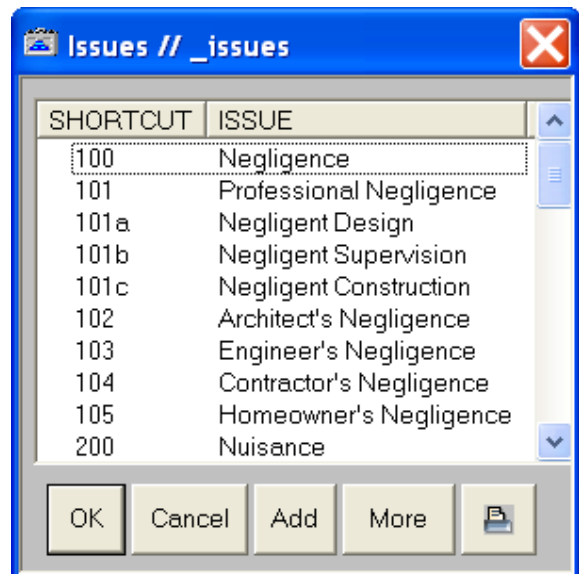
Issues // _issues

| SHORTCUT | ISSUE |
|---|---|
| 100 | Negligence |
| 101 | Professional Negligence |
| 101a | Negligent Design |
| 101b | Negligent Supervision |
| 101c | Negligent Construction |
| 102 | Architect's Negligence |
| 103 | Engineer's Negligence |
| 104 | Contractor's Negligence |
| 105 | Homeowner's Negligence |
| 200 | Nuisance |

OK Cancel Add More